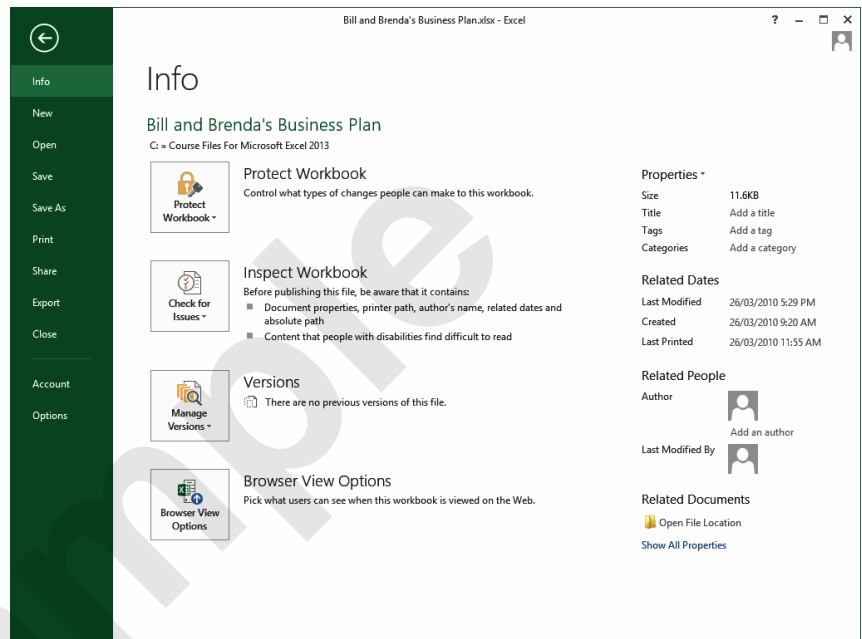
Bill and Brenda's Business Plan.xlsx - Excel

? – □ ×

Info
New
Open
Save
Save As
Print
Share
Export
Close
Account
Options

Info

Bill and Brenda's Business Plan
C: » Course Files For Microsoft Excel 2013

Protect Workbook
Protect Workbook
Control what types of changes people can make to this workbook.

Check for Issues
Inspect Workbook
Before publishing this file, be aware that it contains:
- Document properties, printer path, author's name, related dates and absolute path
- Content that people with disabilities find difficult to read

Manage Versions
Versions
There are no previous versions of this file.

Browser View Options
Browser View Options
Pick what users can see when this workbook is viewed on the Web.

Properties
Size 11.6KB
Title Add a title
Tags Add a tag
Categories Add a category

Related Dates
Last Modified 26/03/2010 5:29 PM
Created 26/03/2010 9:20 AM
Last Printed 26/03/2010 11:55 AM

Related People
Author
Add an author
Last Modified By

Related Documents
Open File Location
Show All Properties

Sample